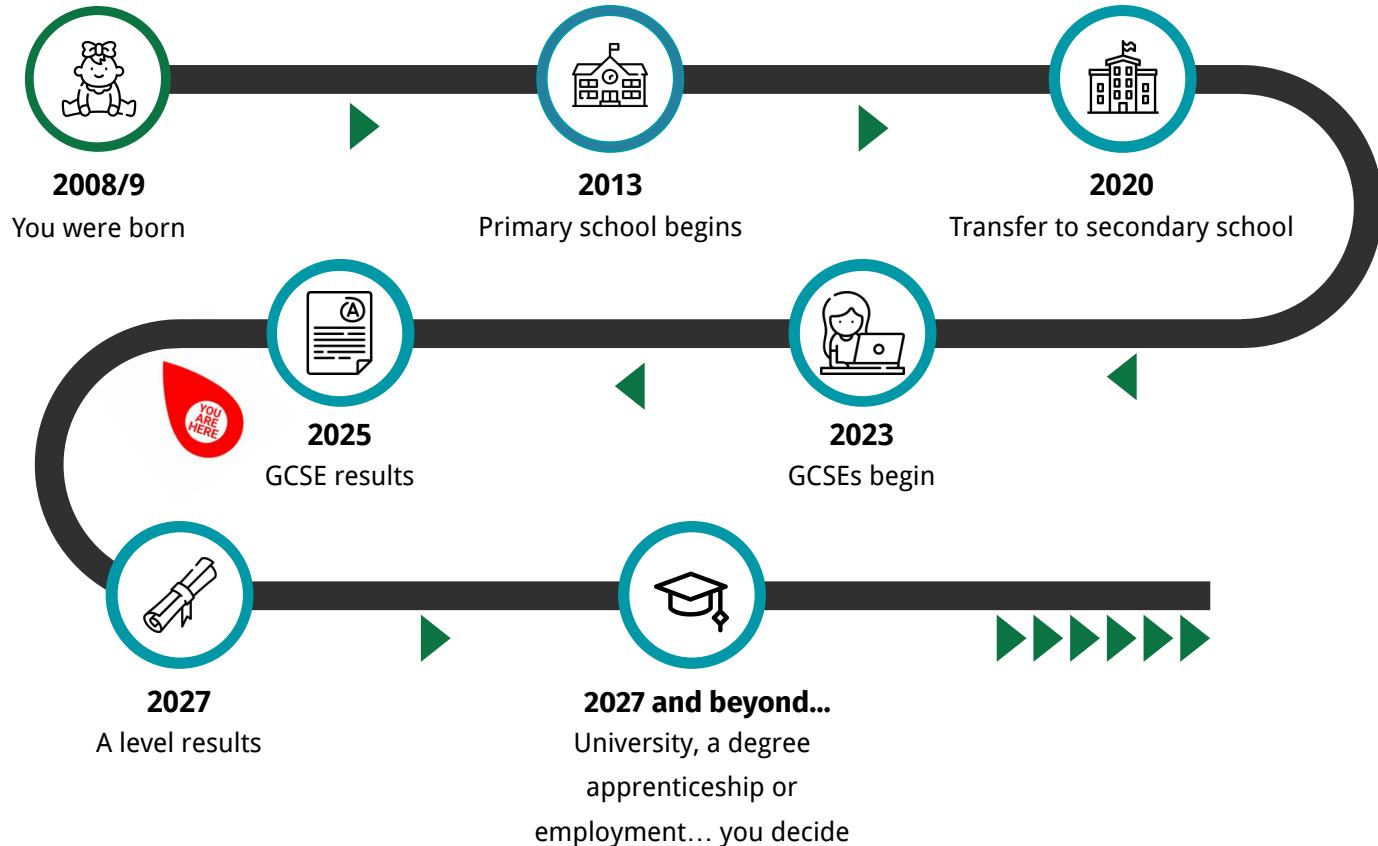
2008/9
You were born

2013
Primary school begins

2020
Transfer to secondary school

A

YOU ARE HERE

2025
GCSE results

2023
GCSEs begin

2027
A level results

2027 and beyond...
University, a degree apprenticeship or employment… you decide